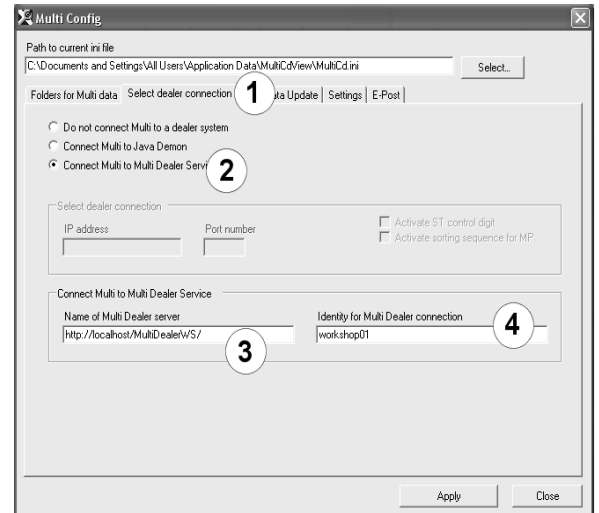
Multi Config

Path to current ini file

C:\Documents and Settings\All Users\Application Data\MultiCdView\MultiCd.ini

Select...

Folders for Multi data | Select dealer connection | 1 | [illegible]ata Update | Settings | E-Post

Do not connect Multi to a dealer system

Connect Multi to Java Demon

Connect Multi to Multi Dealer Servi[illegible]

2

Select dealer connection

IP address

Port number

Activate ST control digit

Activate sorting sequence for MP

Connect Multi to Multi Dealer Service

Name of Multi Dealer server

http://localhost/MultiDealerWS/

3

Identity for Multi Dealer connection

workshop01

4

Apply

Close